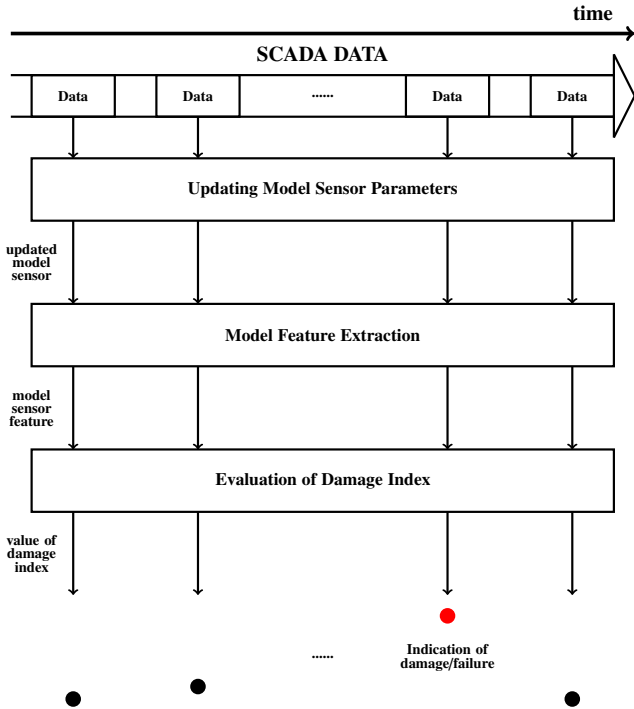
time

SCADA DATA

Data

Data

......

Data

Data

Updating Model Sensor Parameters

updated model sensor

Model Feature Extraction

model sensor feature

Evaluation of Damage Index

value of damage index

......

Indication of damage/failure